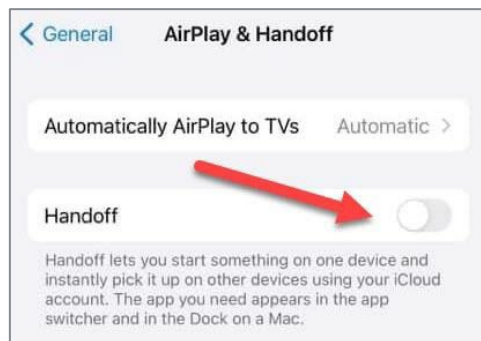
< General AirPlay & Handoff

Automatically AirPlay to TVs Automatic >

Handoff

Handoff lets you start something on one device and instantly pick it up on other devices using your iCloud account. The app you need appears in the app switcher and in the Dock on a Mac.